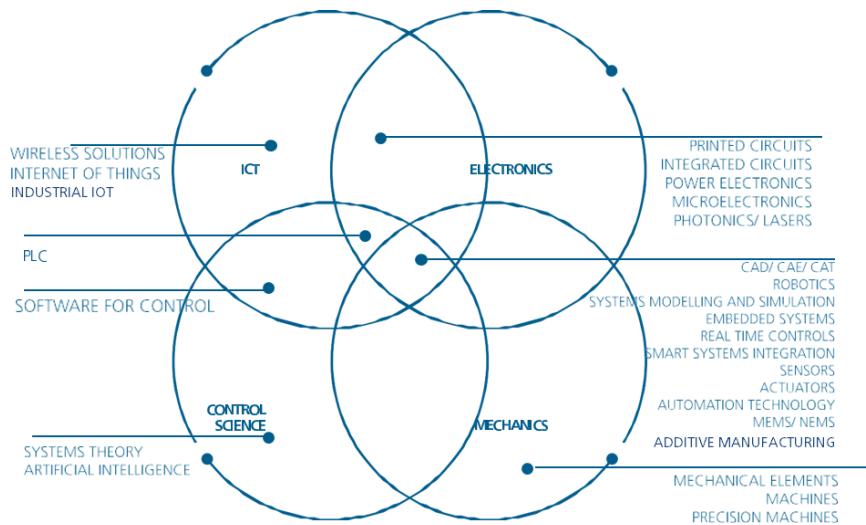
WIRELESS SOLUTIONS
INTERNET OF THINGS
INDUSTRIAL IOT

ICT

ELECTRONICS

PRINTED CIRCUITS
INTEGRATED CIRCUITS
POWER ELECTRONICS
MICROELECTRONICS
PHOTONICS/ LASERS

PLC

CAD/ CAE/ CAT
ROBOTICS
SYSTEMS MODELLING AND SIMULATION
EMBEDDED SYSTEMS
REAL TIME CONTROLS
SMART SYSTEMS INTEGRATION
SENSORS
ACTUATORS
AUTOMATION TECHNOLOGY
MEMS/ NEMS
ADDITIVE MANUFACTURING

SOFTWARE FOR CONTROL

CONTROL SCIENCE

MECHANICS

SYSTEMS THEORY
ARTIFICIAL INTELLIGENCE

MECHANICAL ELEMENTS
MACHINES
PRECISION MACHINES